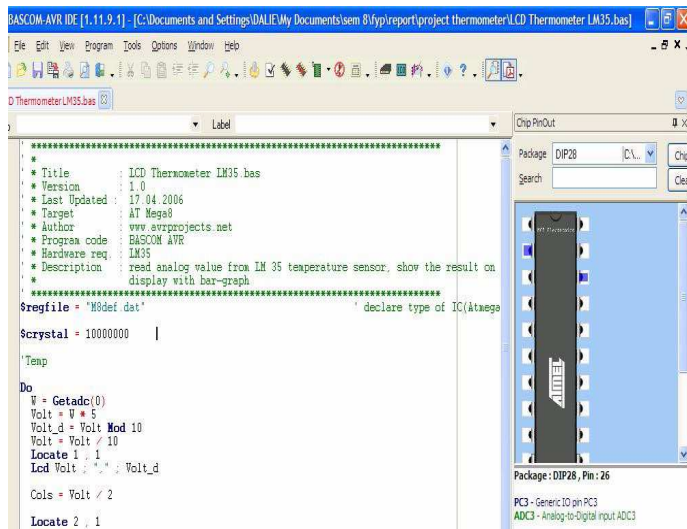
BASCOM-AVR IDE [1.11.9.1] - [C:\Documents and Settings\DALIE\My Documents\sem 8\fyp\report\project thermometer\LCD Thermometer LM35.bas]

File Edit View Program Tools Options Window Help

D Thermometer LM35.bas

Label

Chip PinOut

Package DIP28 C:\...

Search

Chip

Clea

'********************************************************************
' *
' * Title : LCD Thermometer LM35.bas
' * Version : 1.0
' * Last Updated : 17.04.2006
' * Target : AT Mega8
' * Author : www.avrprojects.net
' * Program code : BASCOM AVR
' * Hardware req. : LM35
' * Description : read analog value from LM 35 temperature sensor, show the result on
' display with bar-graph
'********************************************************************
$regfile = "M8def.dat" ' declare type of IC(Atmega

$crystal = 10000000

'Temp

Do
V = Getadc(0)
Volt = V * 5
Volt_d = Volt Mod 10
Volt = Volt / 10
Locate 1 , 1
Lcd Volt ; "." ; Volt_d

Cols = Volt / 2

Locate 2 , 1

Package : DIP28 , Pin : 26

PC3 - Generic IO pin PC3
ADC3 - Analog-to-Digital input ADC3